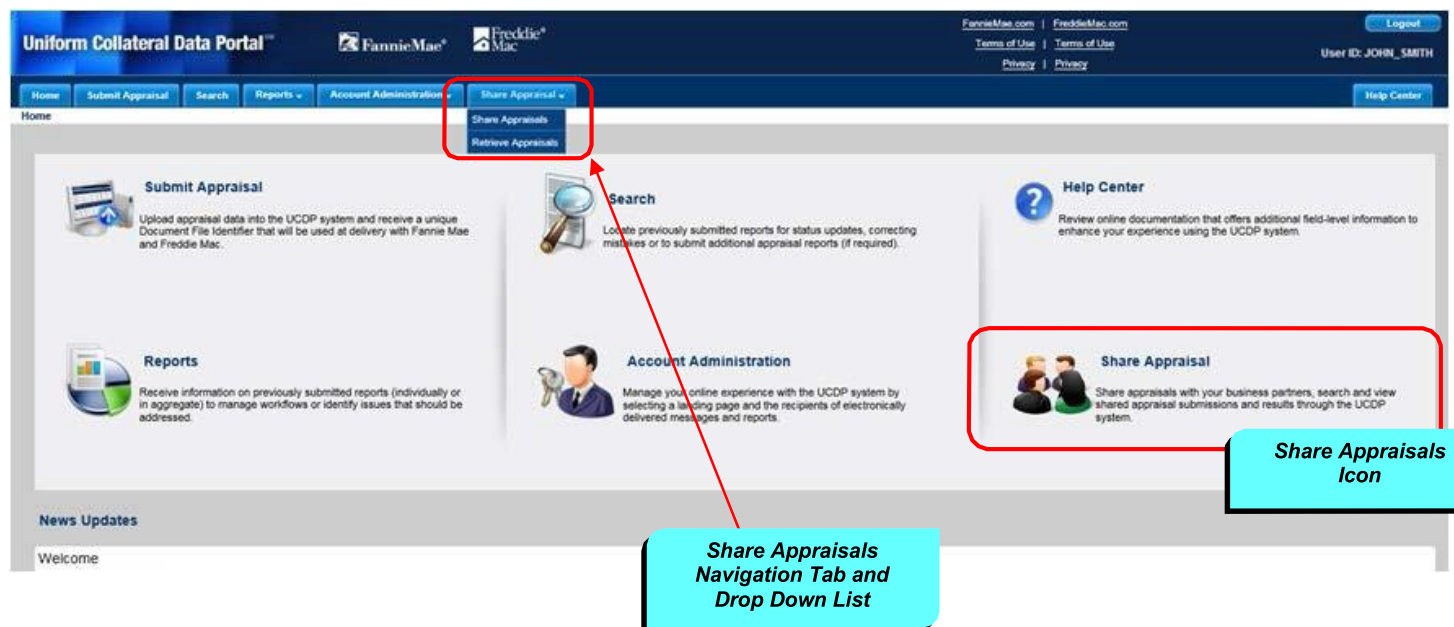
Uniform Collateral Data Portal™ FannieMae® Freddie Mac®

FannieMae.com | FreddieMac.com
Terms of Use | Terms of Use
Privacy | Privacy

Logout
User ID: JOHN_SMITH

Home | Submit Appraisal | Search | Reports | Account Administration | Share Appraisal | Help Center

Share Appraisals
Retrieve Appraisals

Home

Submit Appraisal
Upload appraisal data into the UCDP system and receive a unique Document File Identifier that will be used at delivery with Fannie Mae and Freddie Mac.

Search
Locate previously submitted reports for status updates, correcting mistakes or to submit additional appraisal reports (if required).

Help Center
Review online documentation that offers additional field-level information to enhance your experience using the UCDP system.

Reports
Receive information on previously submitted reports (individually or in aggregate) to manage workflows or identify issues that should be addressed.

Account Administration
Manage your online experience with the UCDP system by selecting a landing page and the recipients of electronically delivered messages and reports.

Share Appraisal
Share appraisals with your business partners, search and view shared appraisal submissions and results through the UCDP system.

Share Appraisals Icon

News Updates

Welcome

Share Appraisals Navigation Tab and Drop Down List